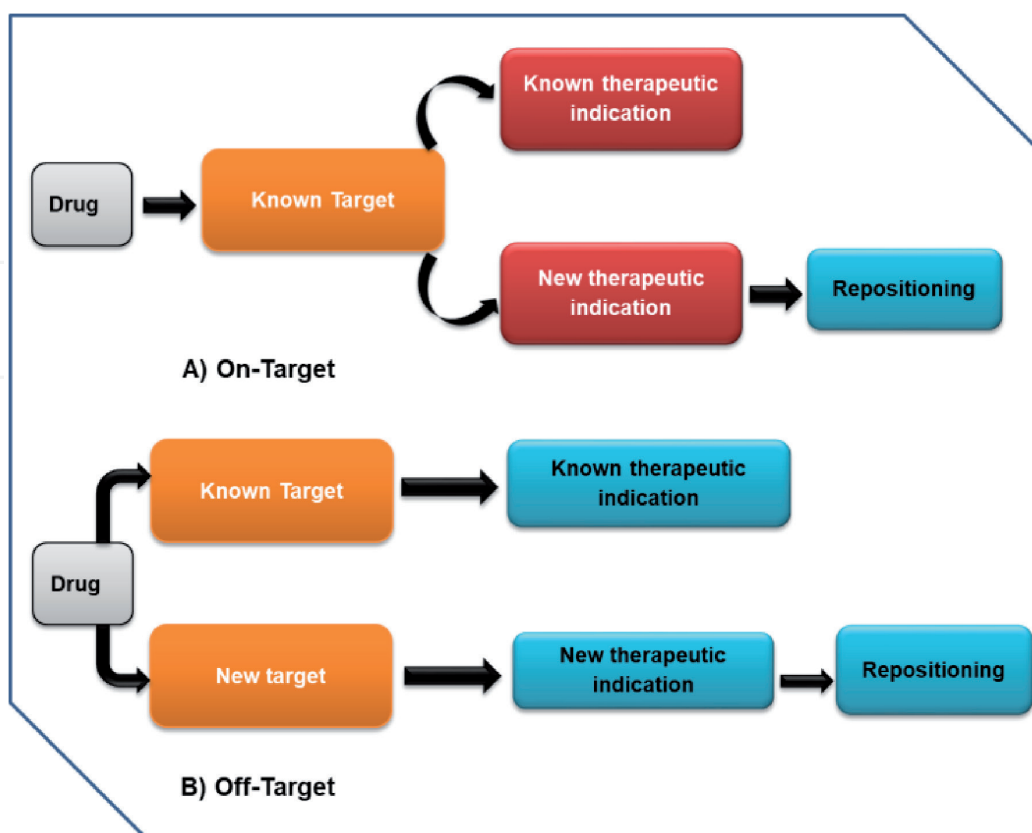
Drug

Known Target

Known therapeutic indication

New therapeutic indication

Repositioning

A) On-Target

Drug

Known Target

Known therapeutic indication

New target

New therapeutic indication

Repositioning

B) Off-Target